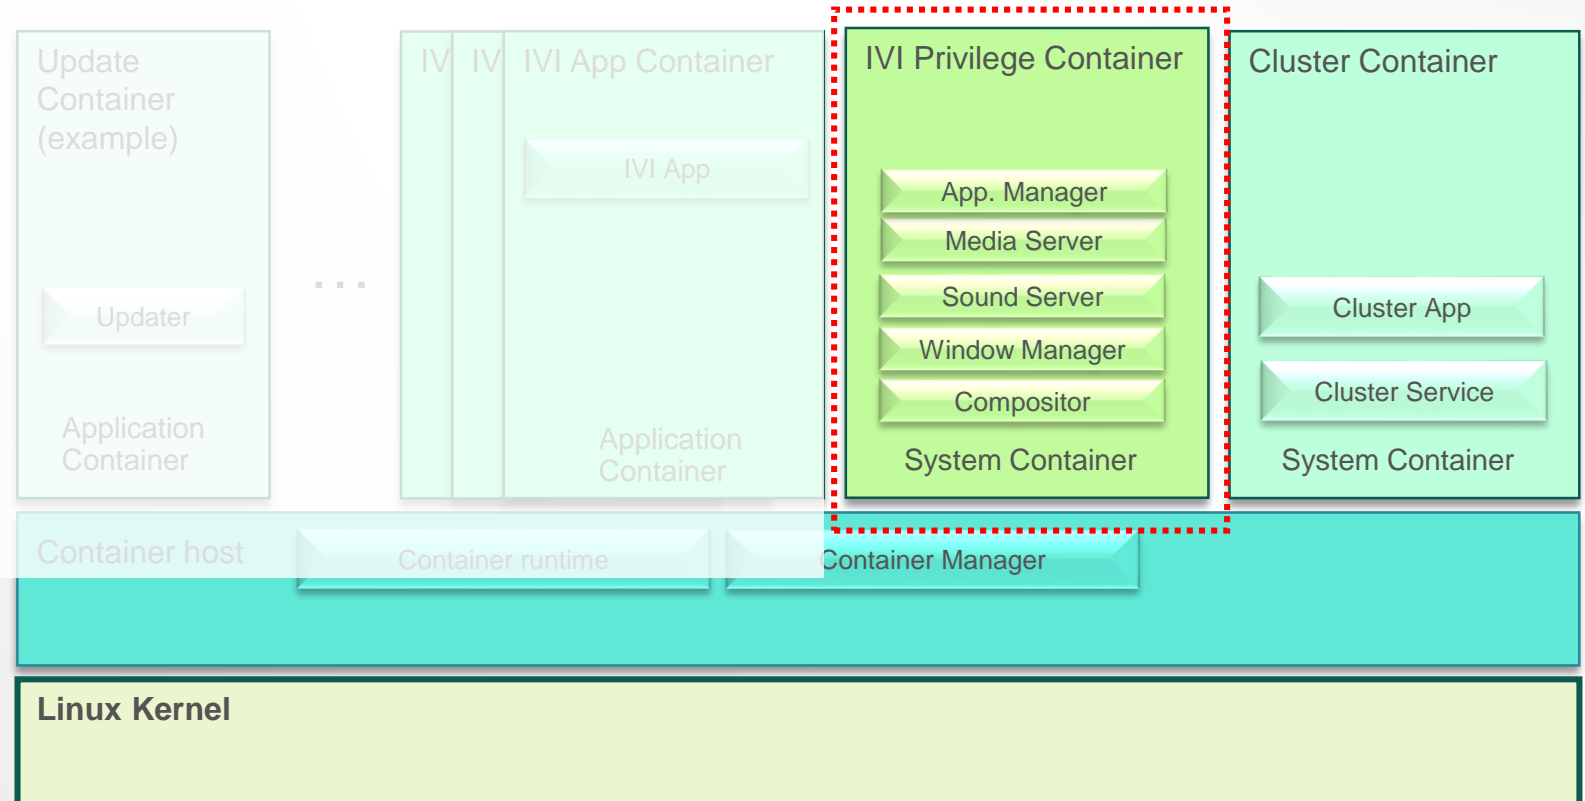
Update Container (example)

Updater

Application Container

...

IV IV IVI App Container

IVI App

Application Container

IVI Privilege Container

App. Manager

Media Server

Sound Server

Window Manager

Compositor

System Container

Cluster Container

Cluster App

Cluster Service

System Container

Container host

Container runtime

Container Manager

Linux Kernel